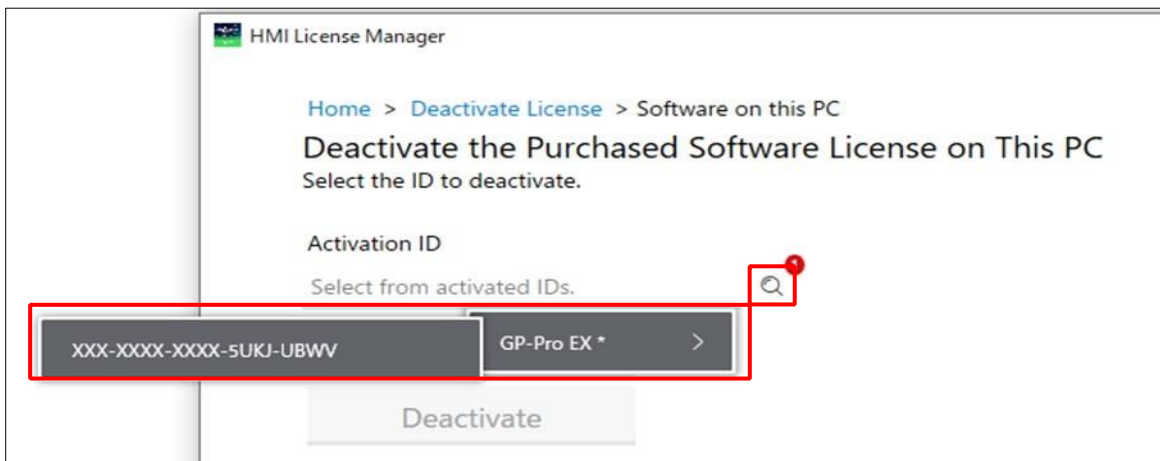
HMI License Manager

Home > Deactivate License > Software on this PC

Deactivate the Purchased Software License on This PC

Select the ID to deactivate.

Activation ID

Select from activated IDs.

1

XXX-XXXX-XXXX-5UKJ-UBWV

GP-Pro EX *

Deactivate